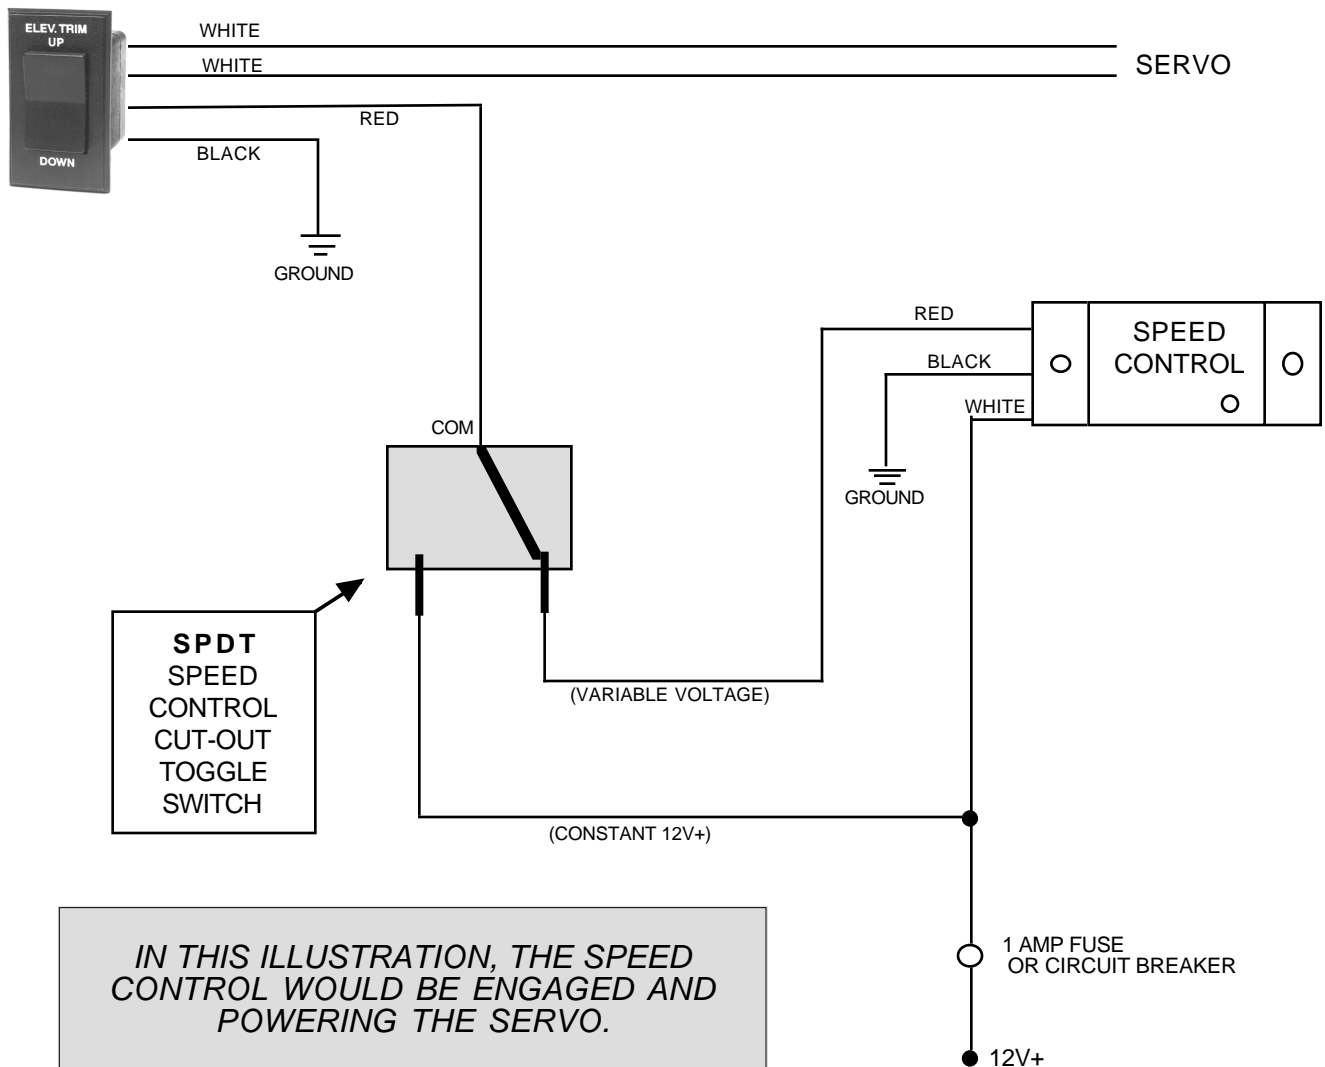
ELEV. TRIM
UP
DOWN

WHITE
WHITE
SERVO
RED
BLACK
GROUND

RED
BLACK
WHITE
SPEED CONTROL
GROUND

COM

SPDT
SPEED
CONTROL
CUT-OUT
TOGGLE
SWITCH

(VARIABLE VOLTAGE)
(CONSTANT 12V+)

1 AMP FUSE
OR CIRCUIT BREAKER
12V+

IN THIS ILLUSTRATION, THE SPEED CONTROL WOULD BE ENGAGED AND POWERING THE SERVO.